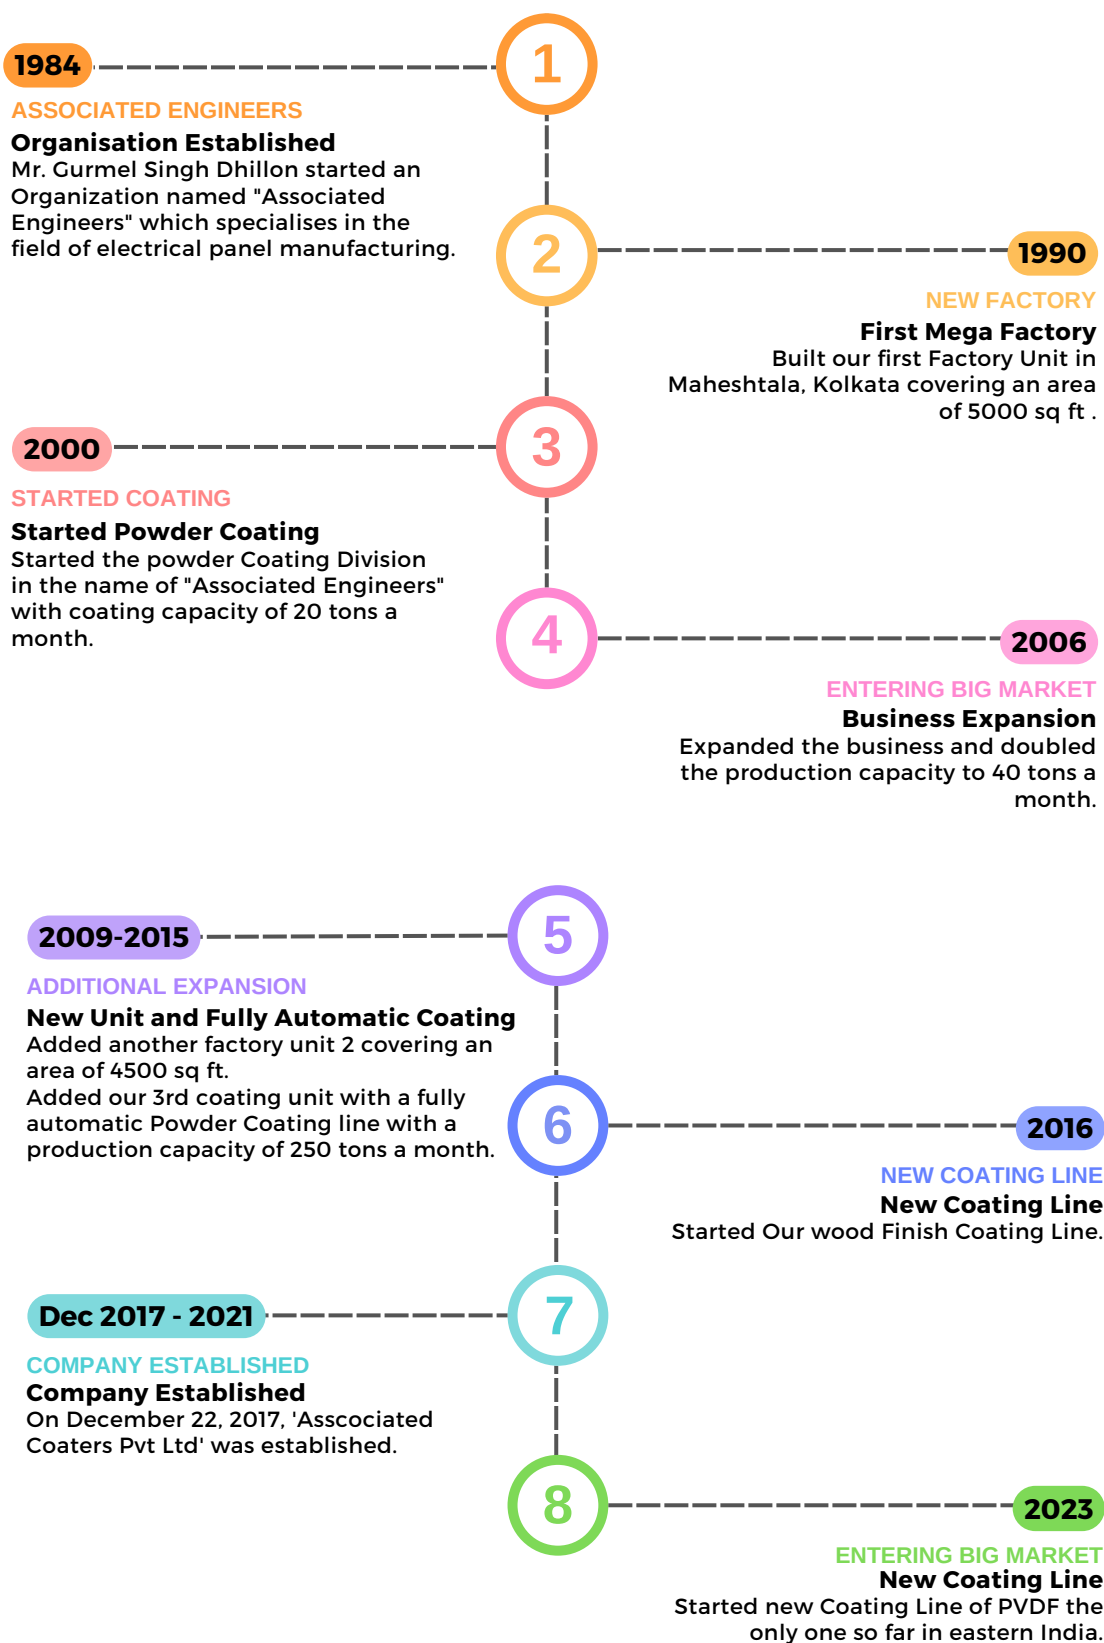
1984

1

ASSOCIATED ENGINEERS
Organisation Established
Mr. Gurmel Singh Dhillon started an Organization named "Associated Engineers" which specialises in the field of electrical panel manufacturing.

2

1990

NEW FACTORY
First Mega Factory
Built our first Factory Unit in Maheshtala, Kolkata covering an area of 5000 sq ft .

2000

3

STARTED COATING
Started Powder Coating
Started the powder Coating Division in the name of "Associated Engineers" with coating capacity of 20 tons a month.

4

2006

ENTERING BIG MARKET
Business Expansion
Expanded the business and doubled the production capacity to 40 tons a month.

2009-2015

5

ADDITIONAL EXPANSION
New Unit and Fully Automatic Coating
Added another factory unit 2 covering an area of 4500 sq ft.
Added our 3rd coating unit with a fully automatic Powder Coating line with a production capacity of 250 tons a month.

6

2016

NEW COATING LINE
New Coating Line
Started Our wood Finish Coating Line.

Dec 2017 - 2021

7

COMPANY ESTABLISHED
Company Established
On December 22, 2017, 'Asscociated Coaters Pvt Ltd' was established.

8

2023

ENTERING BIG MARKET
New Coating Line
Started new Coating Line of PVDF the only one so far in eastern India.